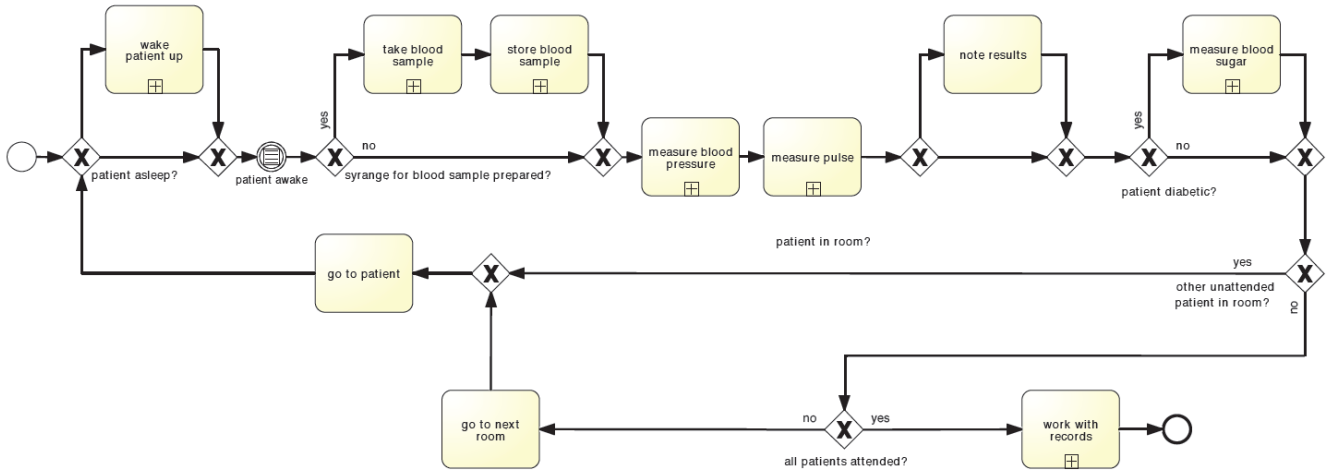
wake patient up

patient asleep?

patient awake

yes

take blood sample

store blood sample

no

syrange for blood sample prepared?

measure blood pressure

measure pulse

note results

yes

measure blood sugar

no

patient diabetic?

patient in room?

go to patient

yes

other unattended patient in room?

no

go to next room

no

yes

work with records

all patients attended?